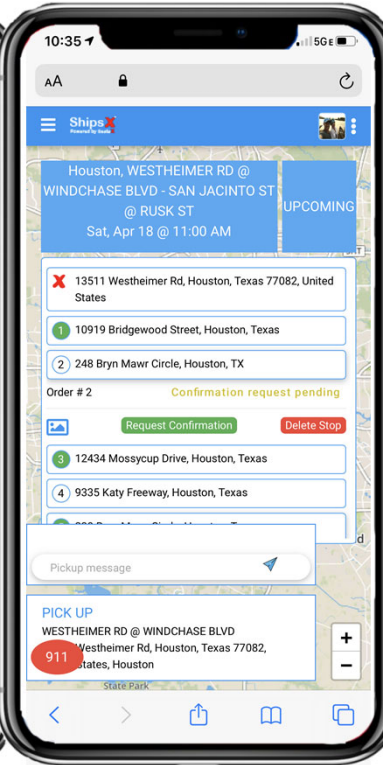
10:35
5GE

AA

ShipsX
Powered by Sevia

Houston, WESTHEIMER RD @ WINDCHASE BLVD - SAN JACINTO ST @ RUSK ST
Sat, Apr 18 @ 11:00 AM

UPCOMING

13511 Westheimer Rd, Houston, Texas 77082, United States

1 10919 Bridgewood Street, Houston, Texas

2 248 Bryn Mawr Circle, Houston, TX

Order # 2

Confirmation request pending

Request Confirmation

Delete Stop

3 12434 Mossycup Drive, Houston, Texas

4 9335 Katy Freeway, Houston, Texas

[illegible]

Pickup message

PICK UP
WESTHEIMER RD @ WINDCHASE BLVD
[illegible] Westheimer Rd, Houston, Texas 77082, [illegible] States, Houston

911

+
−

State Park